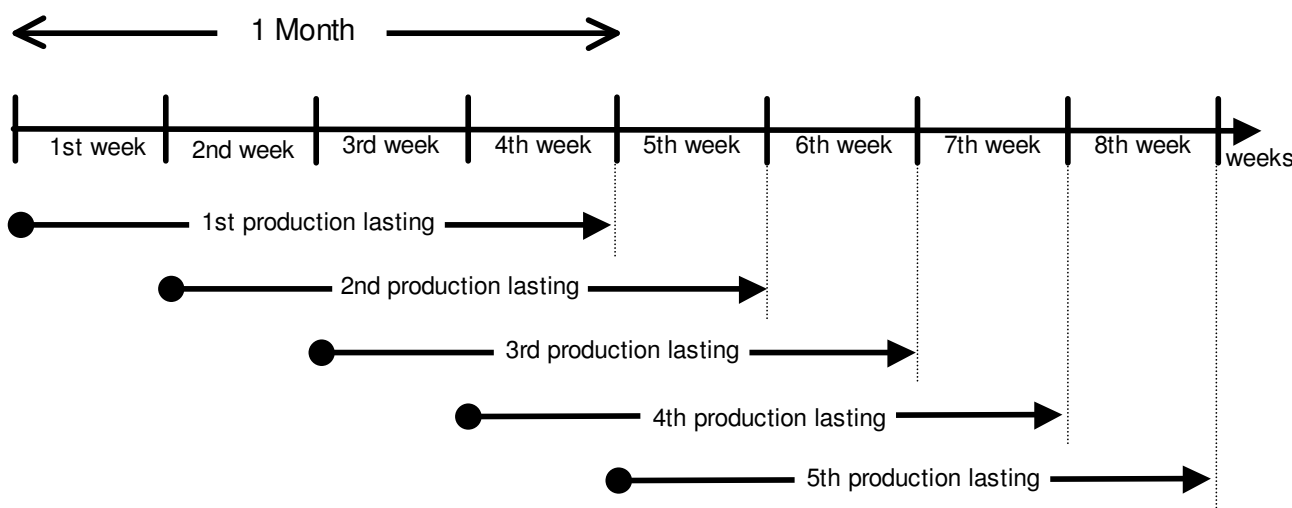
1 Month

1st week
2nd week
3rd week
4th week
5th week
6th week
7th week
8th week
weeks

1st production lasting
2nd production lasting
3rd production lasting
4th production lasting
5th production lasting